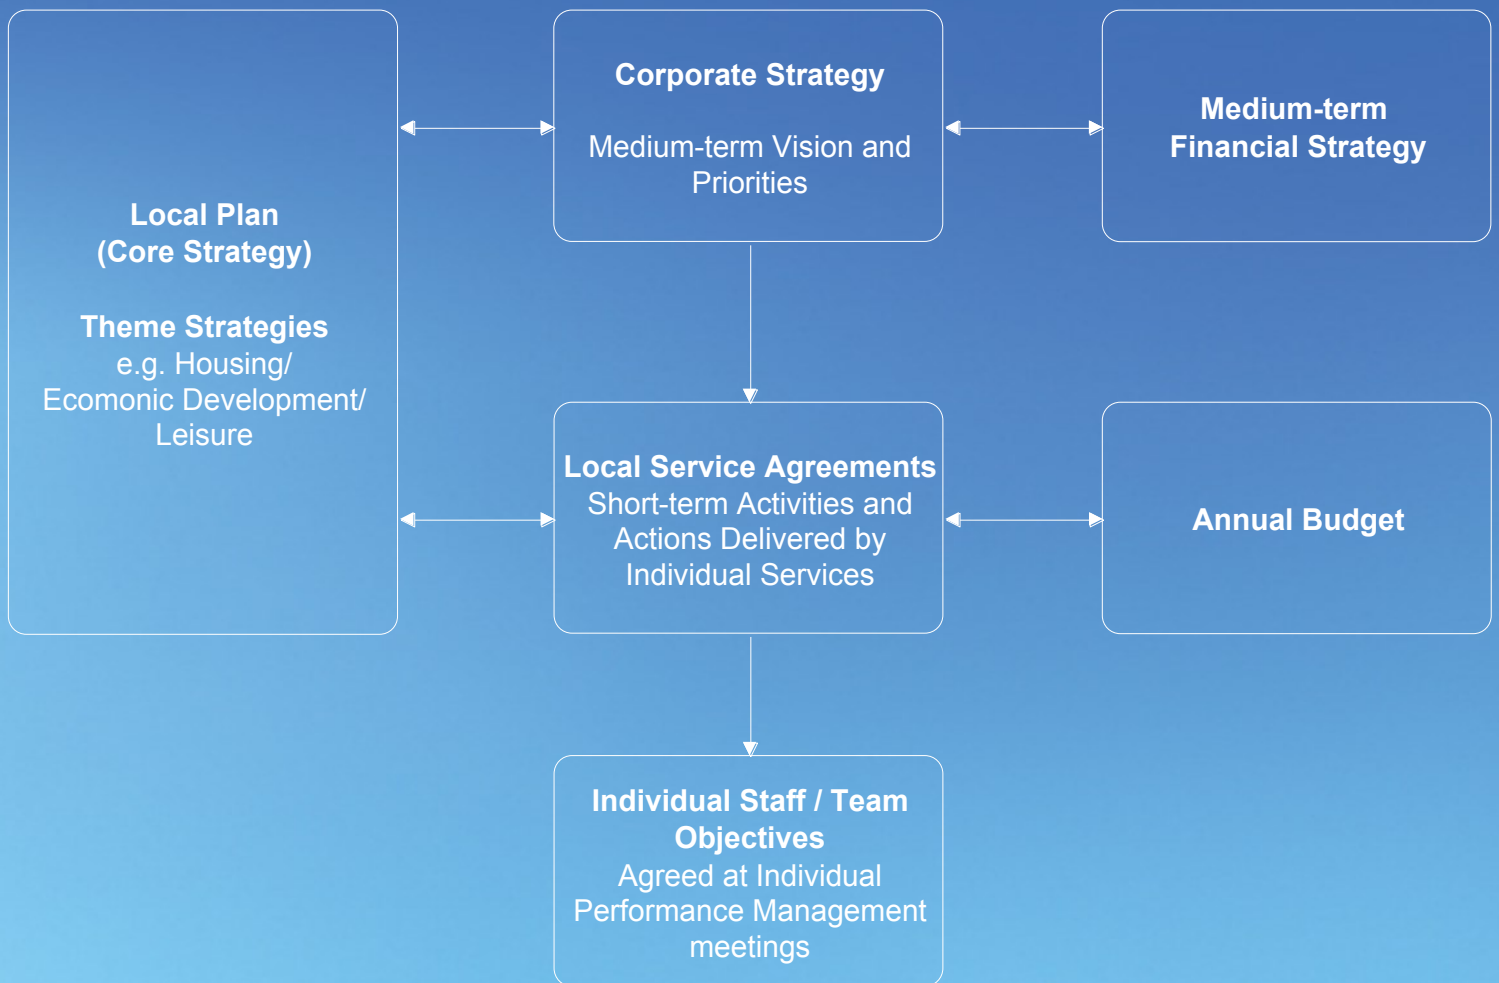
Local Plan
(Core Strategy)

Theme Strategies
e.g. Housing/
Ecomonic Development/
Leisure

Corporate Strategy

Medium-term Vision and Priorities

Medium-term
Financial Strategy

Local Service Agreements
Short-term Activities and Actions Delivered by Individual Services

Annual Budget

Individual Staff / Team Objectives
Agreed at Individual Performance Management meetings